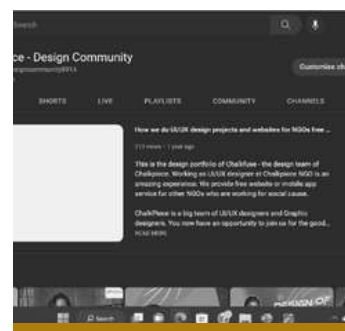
Search

ce - Design Community
@designcommunity8914

Customise ch

SHORTS LIVE PLAYLISTS COMMUNITY CHANNELS

How we do UI/UX design projects and websites for NGOs free ...

215 views • 1 year ago

This is the design portfolio of Chalkfuse - the design team of Chalkpiece. Working as UI/UX designer at Chalkpiece NGO is an amazing experience. We provide free website or mobile app service for other NGOs who are working for social cause.

ChalkPiece is a big team of UI/UX designers and Graphic designers. You now have an opportunity to join us for the good...
READ MORE

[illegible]

Search